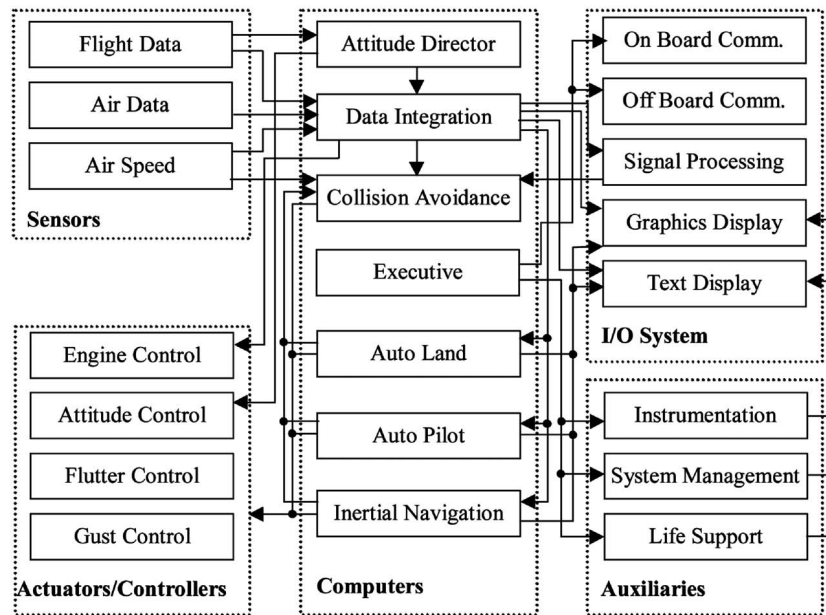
Flight Data

Air Data

Air Speed

Sensors

Attitude Director

Data Integration

Collision Avoidance

Executive

Auto Land

Auto Pilot

Inertial Navigation

Computers

On Board Comm.

Off Board Comm.

Signal Processing

Graphics Display

Text Display

I/O System

Engine Control

Attitude Control

Flutter Control

Gust Control

Actuators/Controllers

Instrumentation

System Management

Life Support

Auxiliaries